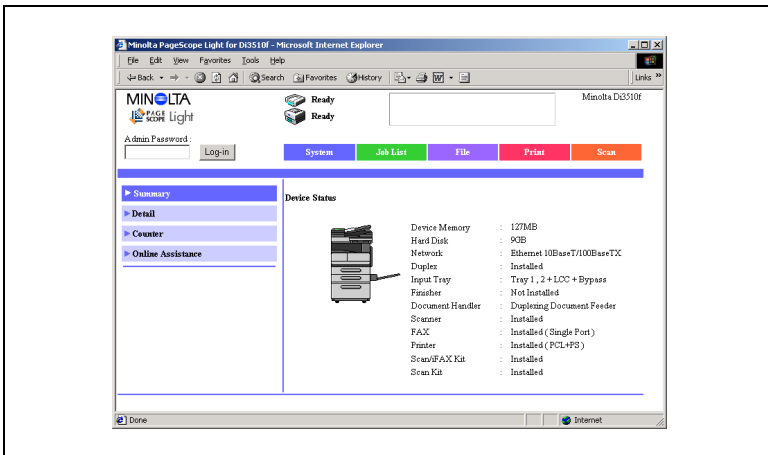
Minolta PageScope Light for Di3510f - Microsoft Internet Explorer

File Edit View Favorites Tools Help

Back Search Favorites History Links

MINOLTA

PAGE SCOPE Light

Ready

Ready

Minolta Di3510f

Admin Password :

Log-in

System Job List File Print Scan

▶ Summary

▶ Detail

▶ Counter

▶ Online Assistance

Device Status

| | | |
|---|---|---|
| Device Memory | : | 127MB |
| Hard Disk | : | 9GB |
| Network | : | Ethernet 10BaseT/100BaseTX |
| Duplex | : | Installed |
| Input Tray | : | Tray 1 , 2 + LCC + Bypass |
| Finisher | : | Not Installed |
| Document Handler | : | Duplexing Document Feeder |
| Scanner | : | Installed |
| FAX | : | Installed ( Single Port ) |
| Printer | : | Installed ( PCL+PS ) |
| Scan/iFAX Kit | : | Installed |
| Scan Kit | : | Installed |

Done

Internet